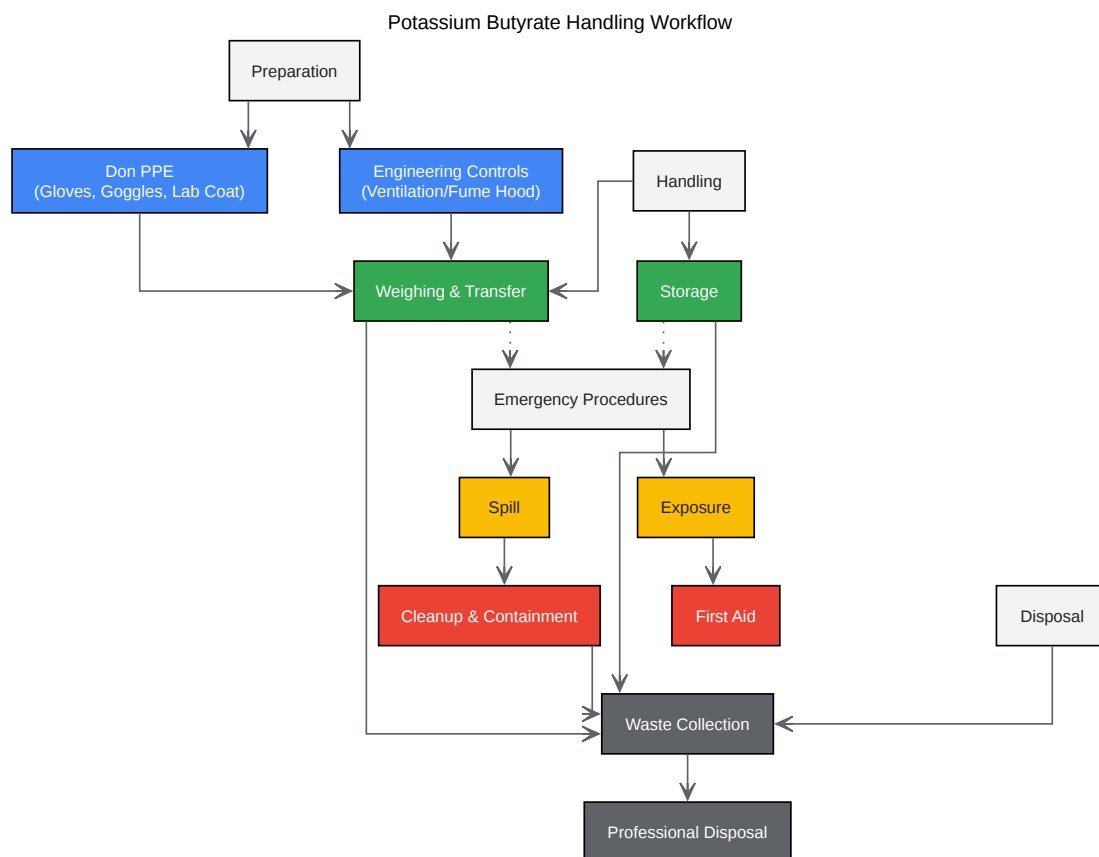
Potassium Butyrate Handling Workflow

Preparation

Don PPE
(Gloves, Goggles, Lab Coat)

Engineering Controls
(Ventilation/Fume Hood)

Handling

Weighing & Transfer

Storage

Emergency Procedures

Spill

Exposure

Cleanup & Containment

First Aid

Disposal

Waste Collection

Professional Disposal